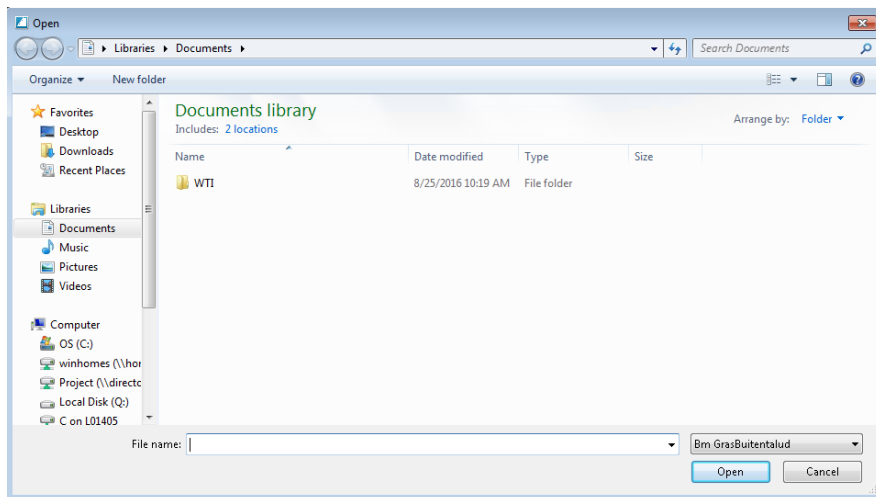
Open

Libraries ▸ Documents ▸

Search Documents

Organize ▾ New folder

Favorites
Desktop
Downloads
Recent Places

Libraries
Documents
Music
Pictures
Videos

Computer
OS (C:)
winhomes (\\hor
Project (\\directc
Local Disk (Q:)
C on L01405

Documents library
Includes: 2 locations

Arrange by: Folder ▾

| Name | Date modified | Type | Size |
|---|---|---|---|
| WTI | 8/25/2016 10:19 AM | File folder | |

File name:

Bm GrasBuitentalud

Open

Cancel